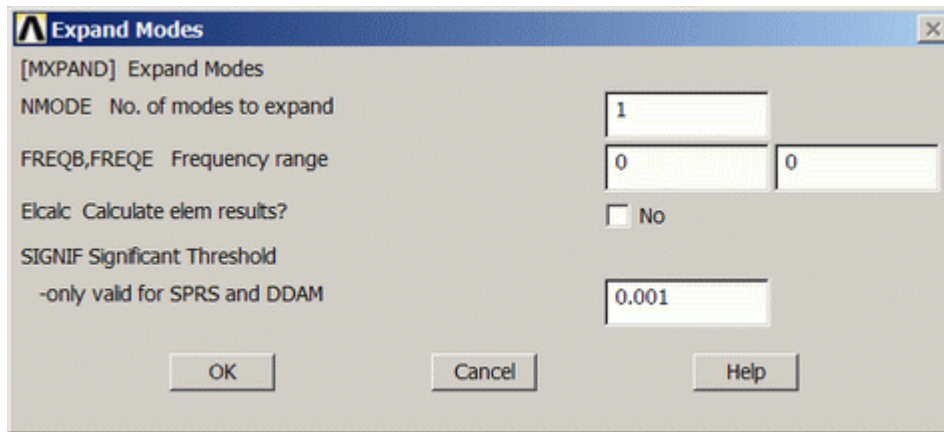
Expand Modes

[MXPAND] Expand Modes

NMODE No. of modes to expand 1

FREQB,FREQE Frequency range 0 0

Elcalc Calculate elem results? No

SIGNIF Significant Threshold

-only valid for SPRS and DDAM 0.001

OK Cancel Help